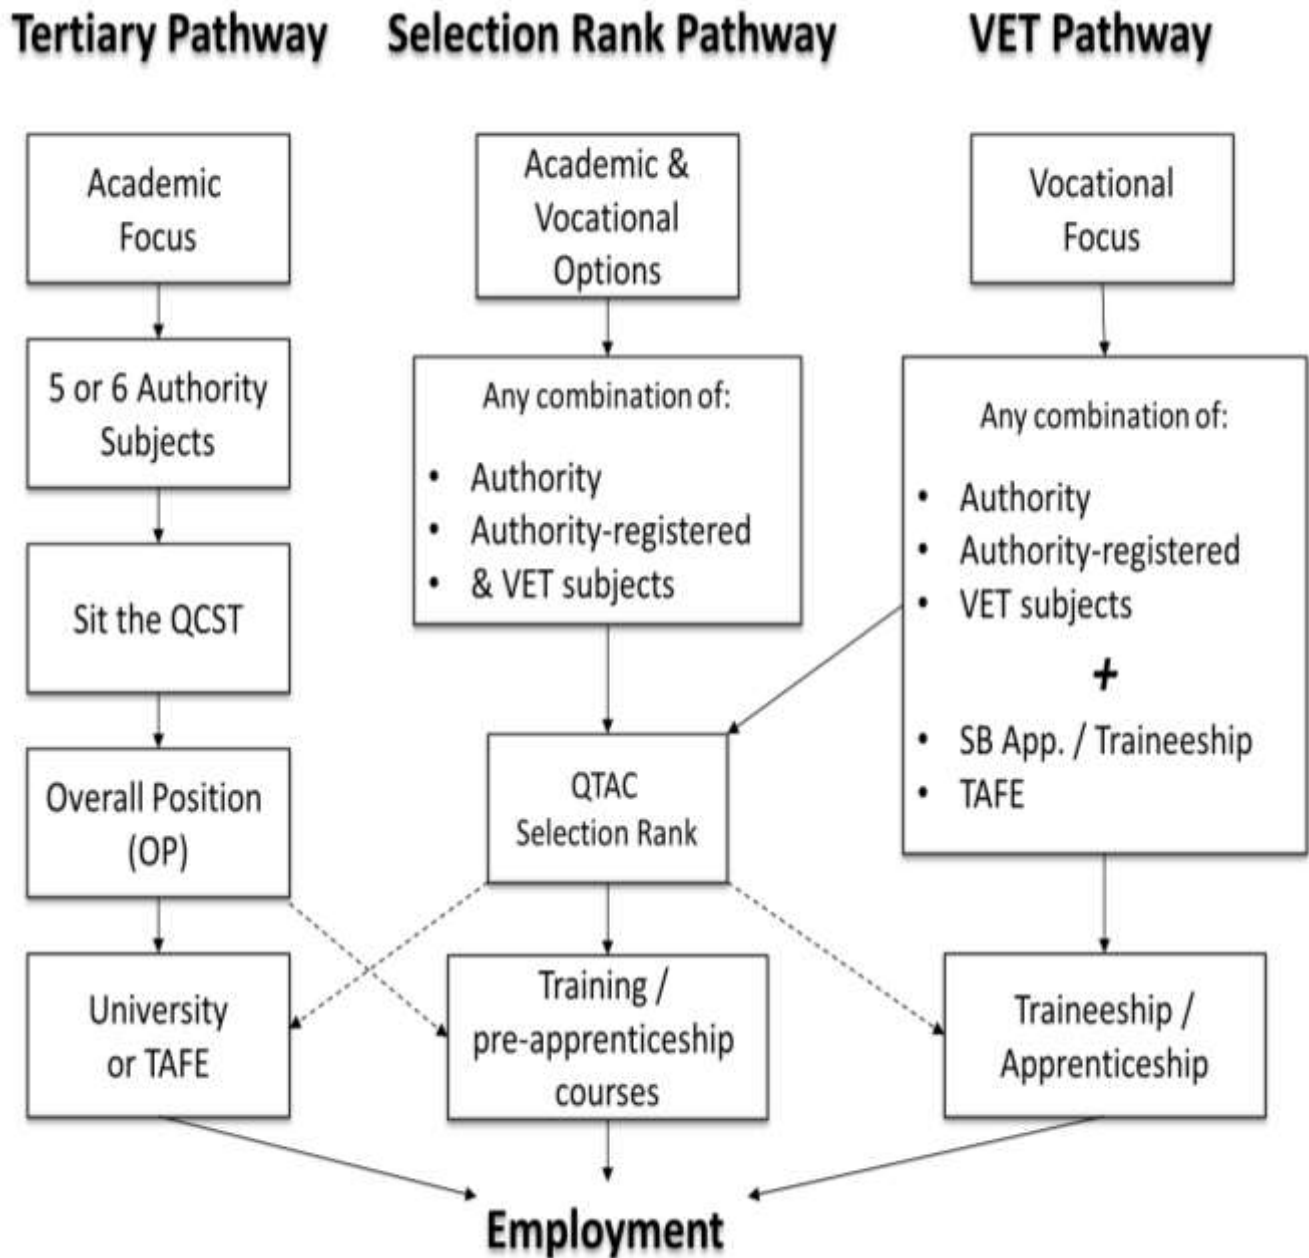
Tertiary Pathway

Academic Focus

5 or 6 Authority Subjects

Sit the QCST

Overall Position (OP)

University or TAFE

Selection Rank Pathway

Academic & Vocational Options

Any combination of:

- Authority
- Authority-registered
- & VET subjects

QTAC Selection Rank

Training / pre-apprenticeship courses

VET Pathway

Vocational Focus

Any combination of:

- Authority
- Authority-registered
- VET subjects

+

- SB App. / Traineeship
- TAFE

Traineeship / Apprenticeship

Employment